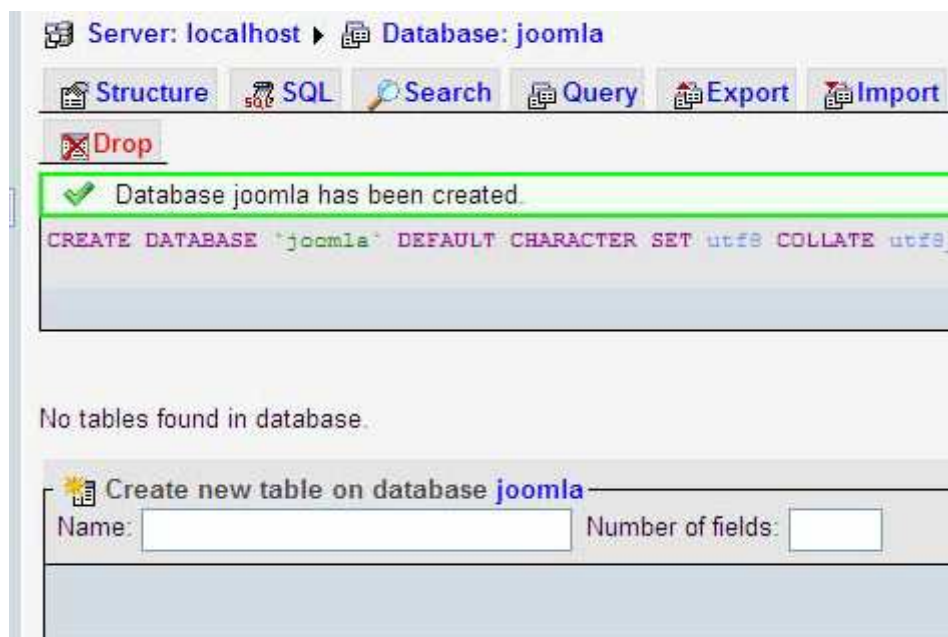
Server: localhost ▸ Database: joomla

Structure SQL Search Query Export Import

Drop

Database joomla has been created.

CREATE DATABASE `joomla` DEFAULT CHARACTER SET utf8 COLLATE utf8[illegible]

No tables found in database.

Create new table on database joomla

Name:

Number of fields: